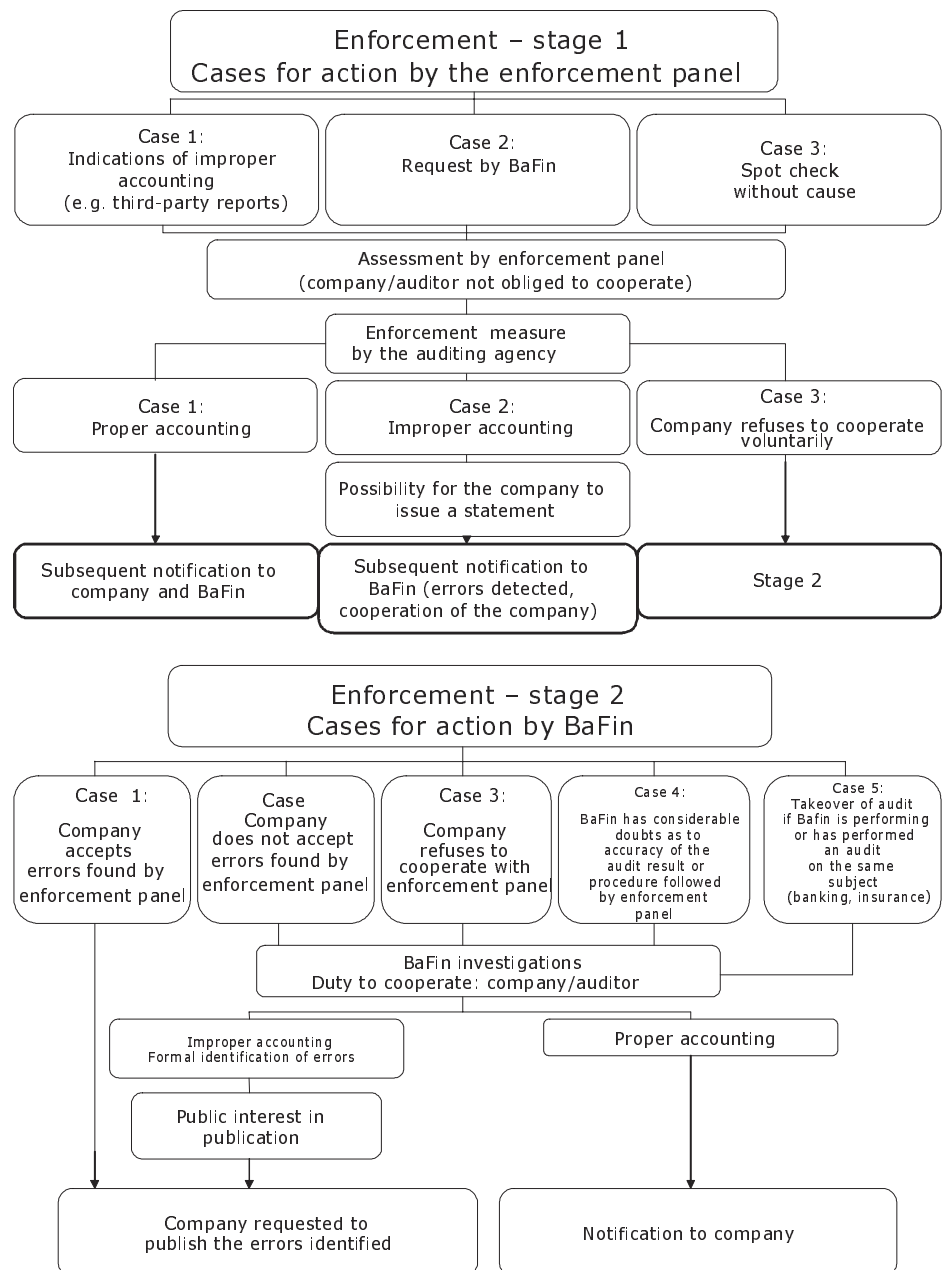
Enforcement – stage 1
Cases for action by the enforcement panel

Case 1:
Indications of improper accounting
(e.g. third-party reports)

Case 2:
Request by BaFin

Case 3:
Spot check without cause

Assessment by enforcement panel
(company/auditor not obliged to cooperate)

Enforcement measure by the auditing agency

Case 1:
Proper accounting

Case 2:
Improper accounting

Case 3:
Company refuses to cooperate voluntarily

Possibility for the company to issue a statement

Subsequent notification to company and BaFin

Subsequent notification to BaFin (errors detected, cooperation of the company)

Stage 2

Enforcement – stage 2
Cases for action by BaFin

Case 1:
Company accepts errors found by enforcement panel

Case
Company does not accept errors found by enforcement panel

Case 3:
Company refuses to cooperate with enforcement panel

Case 4:
BaFin has considerable doubts as to accuracy of the audit result or procedure followed by enforcement panel

Case 5:
Takeover of audit if Bafin is performing or has performed an audit on the same subject
(banking, insurance)

BaFin investigations
Duty to cooperate: company/auditor

Improper accounting
Formal identification of errors

Proper accounting

Public interest in publication

Company requested to publish the errors identified

Notification to company